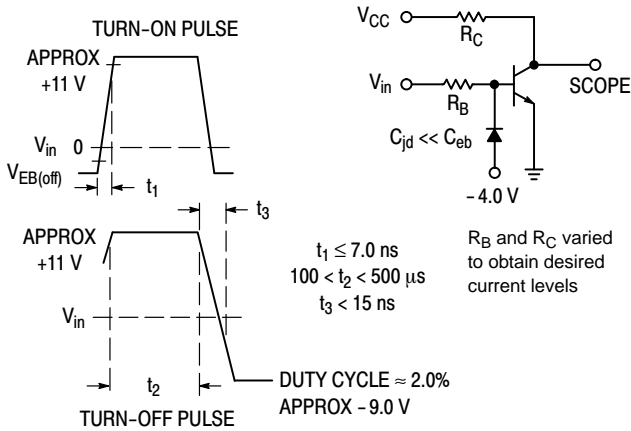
TURN-ON PULSE

APPROX +11 V

$V_{in}$

0

$V_{EB(off)}$

$t_1$

$t_3$

APPROX +11 V

$V_{in}$

$t_2$

TURN-OFF PULSE

$t_1 \leq 7.0$ ns

$100 < t_2 < 500\ \mu s$

$t_3 < 15$ ns

DUTY CYCLE $\approx$ 2.0%

APPROX – 9.0 V

$V_{CC}$

$R_C$

$V_{in}$

$R_B$

SCOPE

$C_{jd} << C_{eb}$

– 4.0 V

$R_B$ and $R_C$ varied to obtain desired current levels